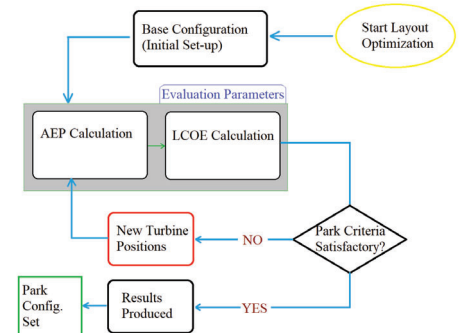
Base Configuration (Initial Set-up)

Start Layout Optimization

Evaluation Parameters

AEP Calculation

LCOE Calculation

New Turbine Positions

NO

Park Criteria Satisfactory?

Park Config. Set

Results Produced

YES